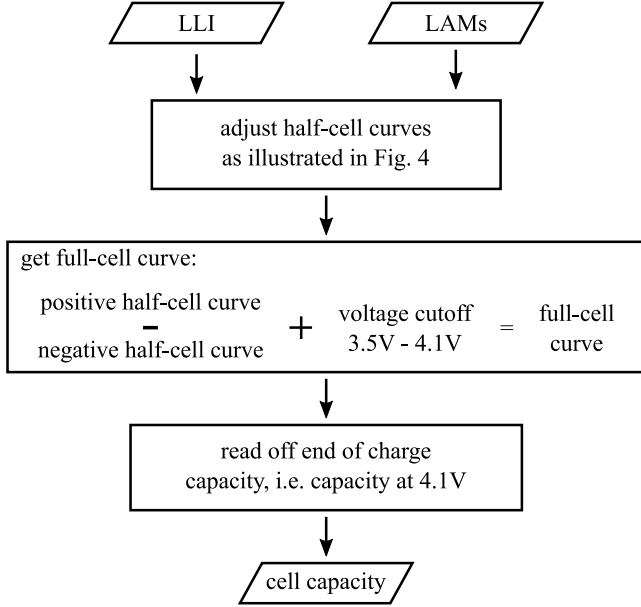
LLI

LAMs

adjust half-cell curves as illustrated in Fig. 4

get full-cell curve:

positive half-cell curve – negative half-cell curve + voltage cutoff 3.5V - 4.1V = full-cell curve

read off end of charge capacity, i.e. capacity at 4.1V

cell capacity